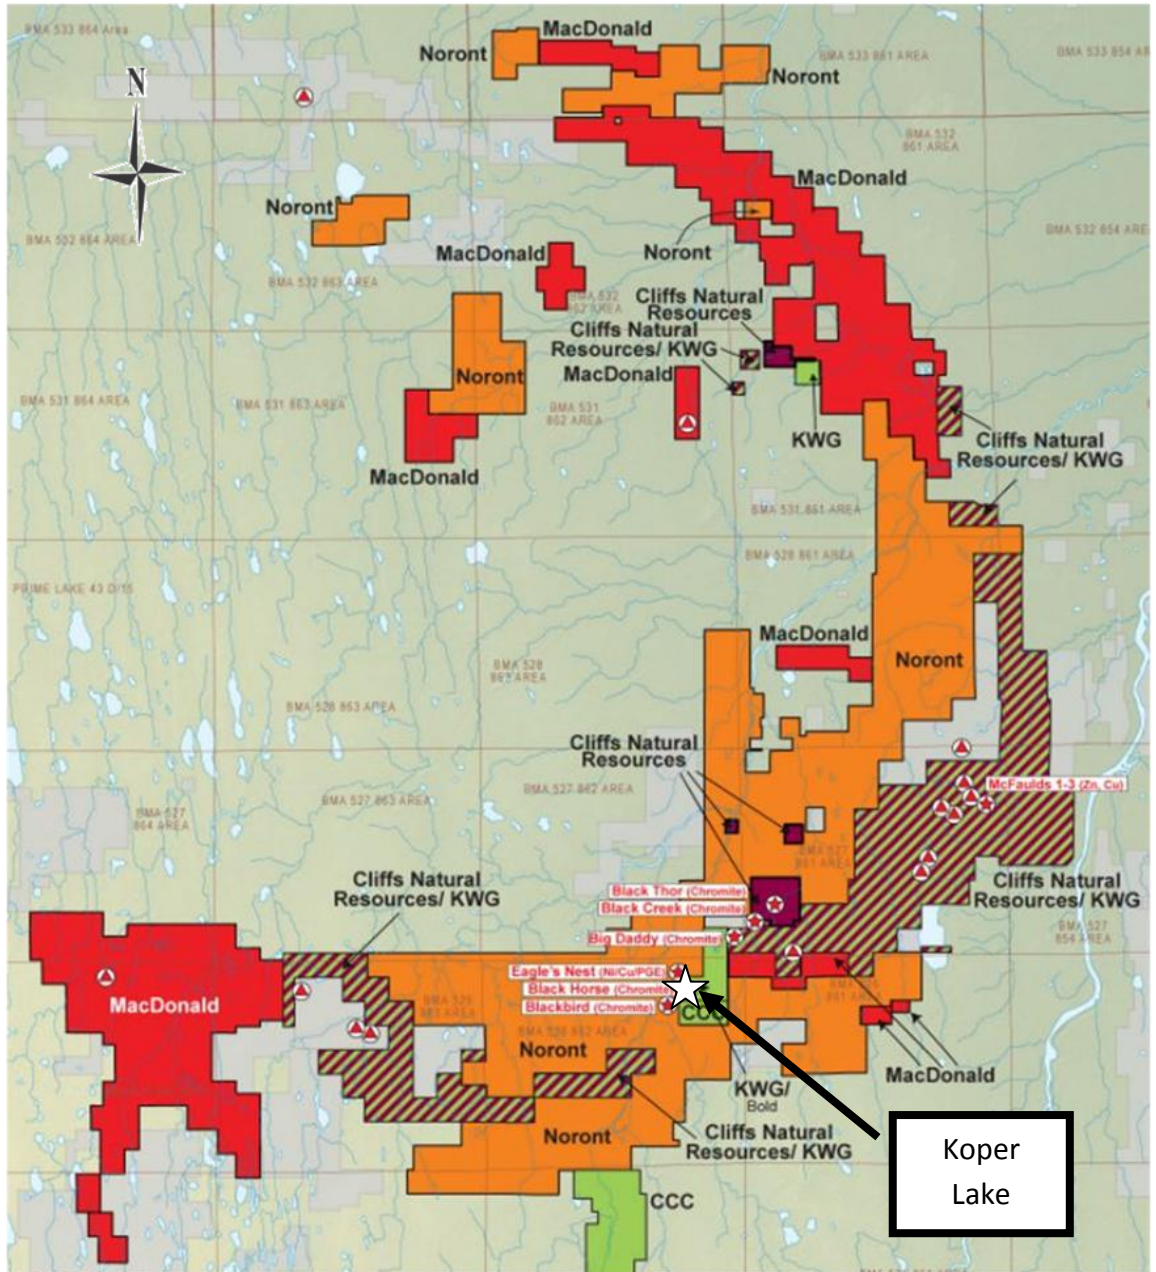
BMA 533 864 Area
MacDonald
Noront
BMA 533 861 AREA
BMA 533 854 AR
Noront
N
BMA 532 861 AREA
MacDonald
Noront
BMA 532 864 AREA
BMA 532 854 AR
Noront
MacDonald
BMA 532 863 AREA
BMA 532 862 AREA
Cliffs Natural Resources
Cliffs Natural Resources/ KWG
MacDonald
Noront
BMA 531 864 AREA
BMA 531 863 AREA
BMA 531 862 AREA
KWG
Cliffs Natural Resources/ KWG
MacDonald
BMA 531 861 AREA
BMA 528 861 AREA
PRIME LAKE 43 D/15
MacDonald
Noront
BMA 528 863 AREA
BMA 528 863 AREA
Cliffs Natural Resources
McFaulds 1-3 (Zn, Cu)
BMA 527 863 AREA
BMA 527 862 AREA
BMA 527 864 AREA
BMA 527 861 AREA
Cliffs Natural Resources/ KWG
Cliffs Natural Resources/ KWG
Black Thor (Chromite)
Black Creek (Chromite)
Big Daddy (Chromite)
BMA 527 854 AREA
Eagle's Nest (Ni/Cu/PGE)
Black Horse (Chromite)
Blackbird (Chromite)
MacDonald
BMA 526 863 AREA
BMA 526 862 AREA
BMA 526 861 AREA
CCC
Noront
KWG/ Bold
MacDonald
Noront
Cliffs Natural Resources/ KWG
CCC
Koper Lake